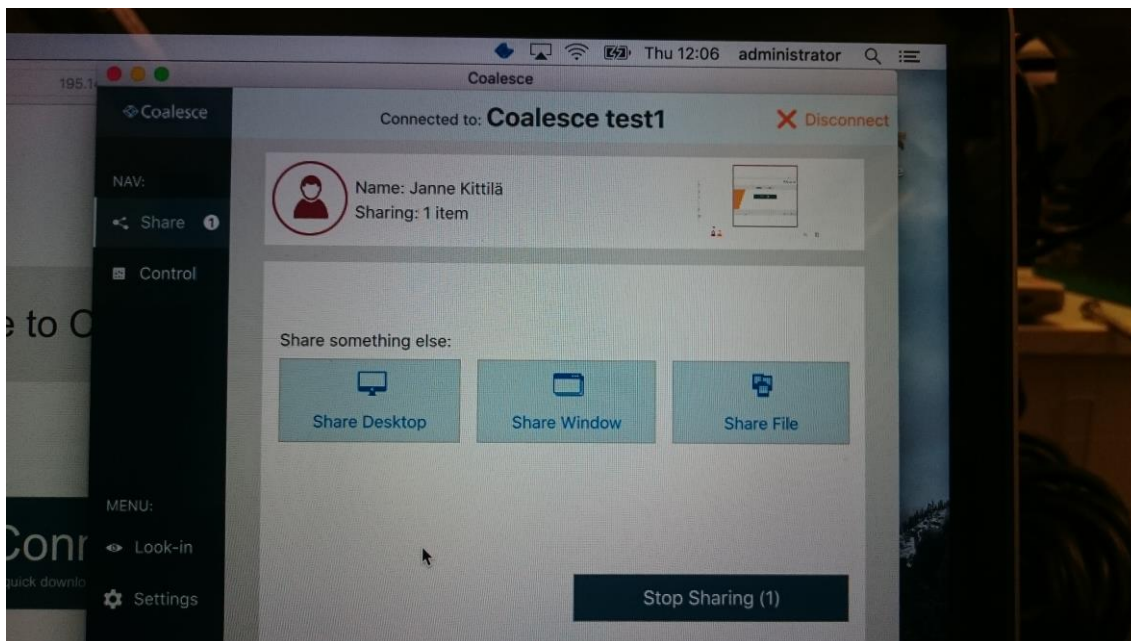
Thu 12:06 administrator

195.1

Coalesce

Coalesce

Connected to: Coalesce test1

Disconnect

NAV:

Share 1

Control

Name: Janne Kittilä
Sharing: 1 item

e to C

Share something else:

Share Desktop

Share Window

Share File

MENU:

Conr

Look-in

quick downlo

Settings

Stop Sharing (1)